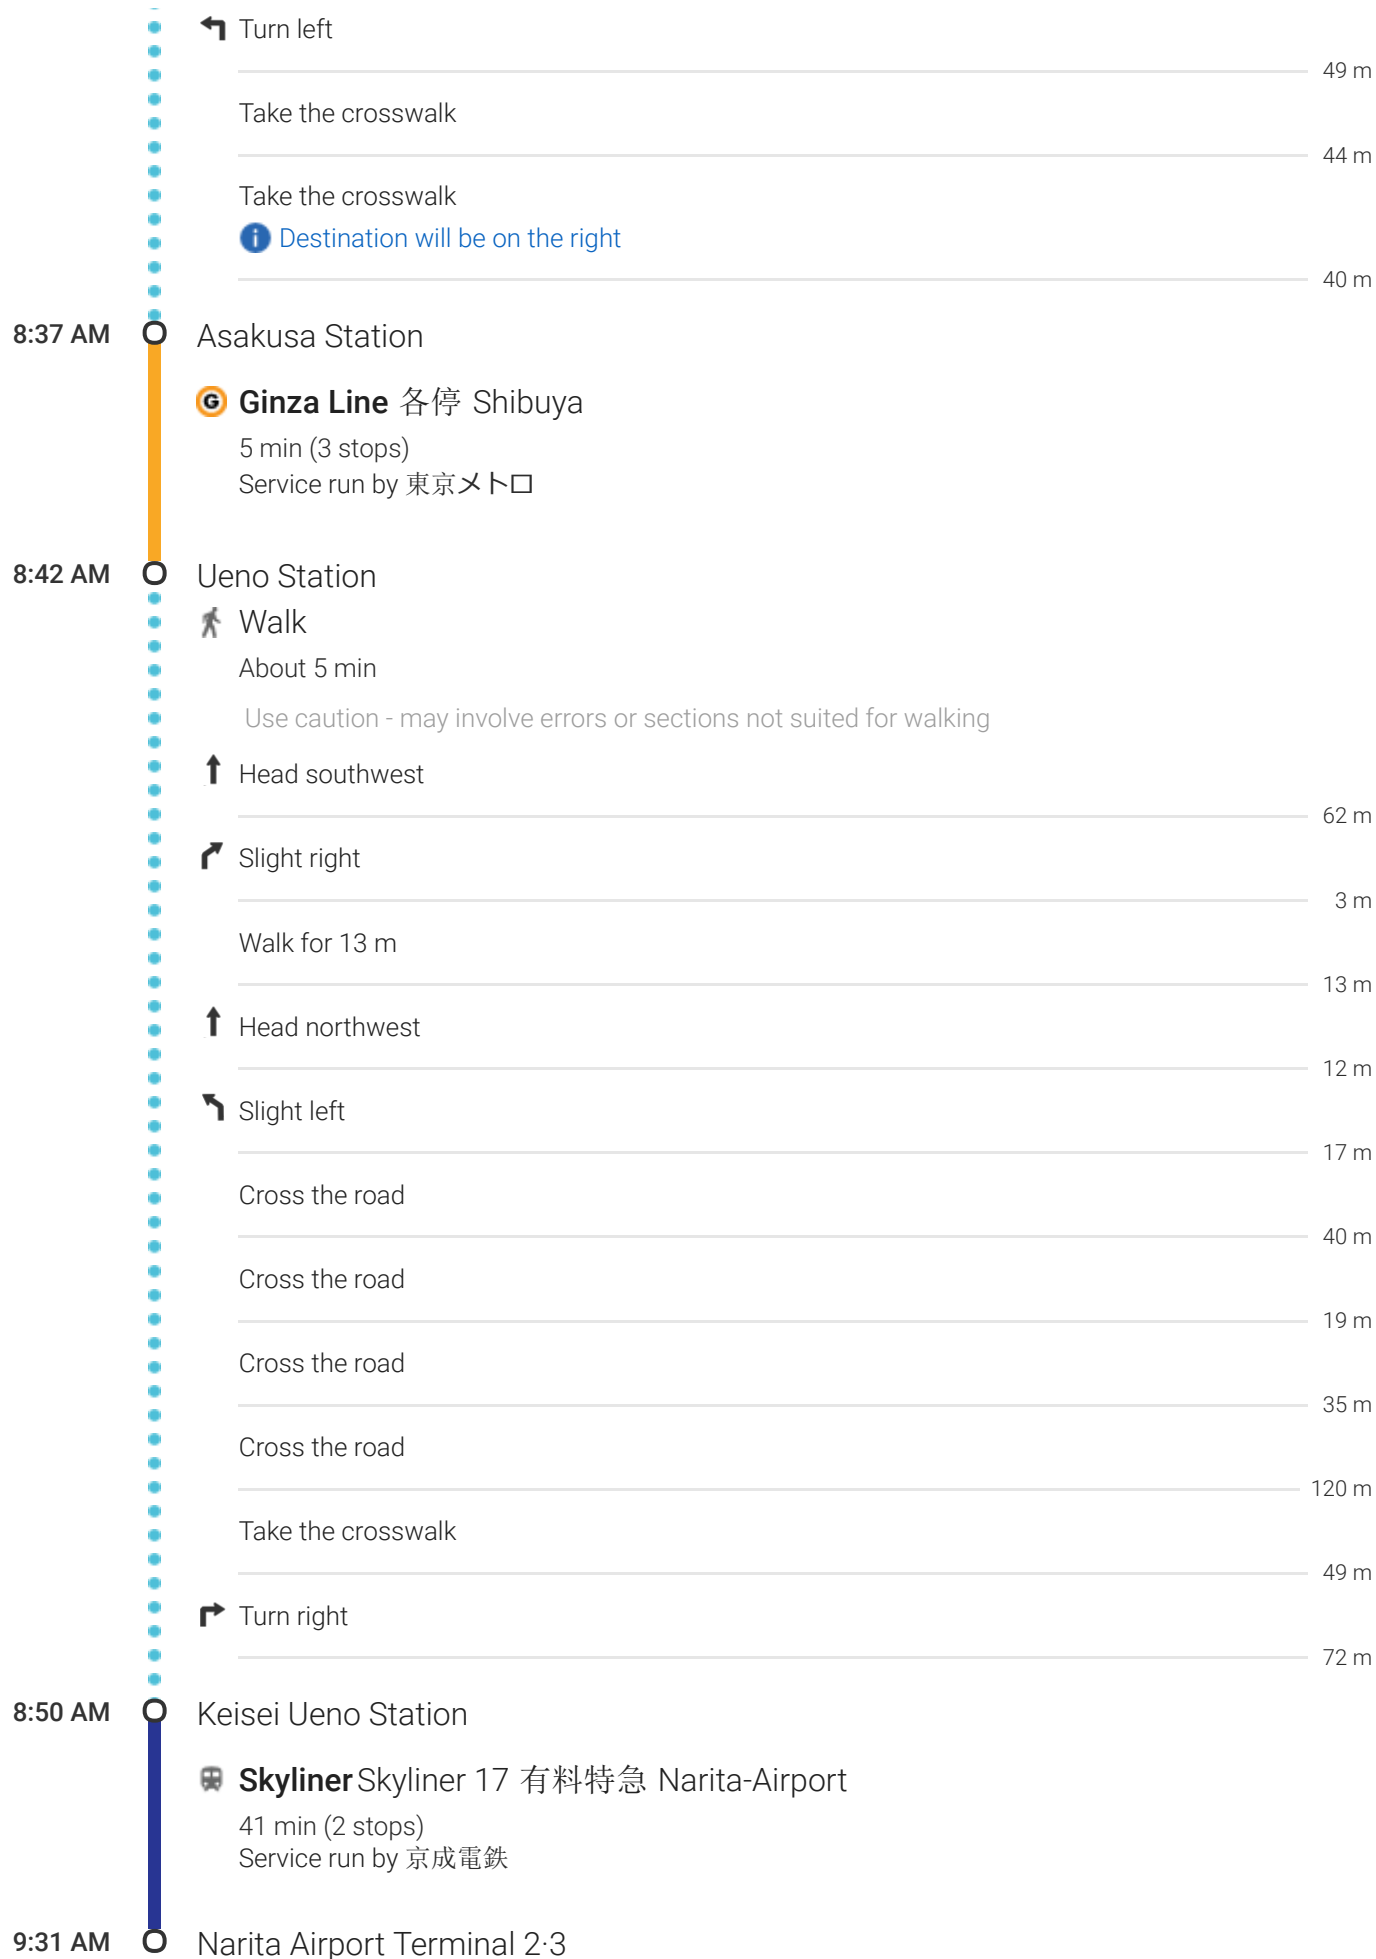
Turn left

49 m

Take the crosswalk

44 m

Take the crosswalk
Destination will be on the right

40 m

8:37 AM Asakusa Station

Ginza Line 各停 Shibuya
5 min (3 stops)
Service run by 東京メトロ

8:42 AM Ueno Station
Walk
About 5 min
Use caution - may involve errors or sections not suited for walking

Head southwest

62 m

Slight right

3 m

Walk for 13 m

13 m

Head northwest

12 m

Slight left

17 m

Cross the road

40 m

Cross the road

19 m

Cross the road

35 m

Cross the road

120 m

Take the crosswalk

49 m

Turn right

72 m

8:50 AM Keisei Ueno Station

Skyliner Skyliner 17 有料特急 Narita-Airport
41 min (2 stops)
Service run by 京成電鉄

9:31 AM Narita Airport Terminal 2·3